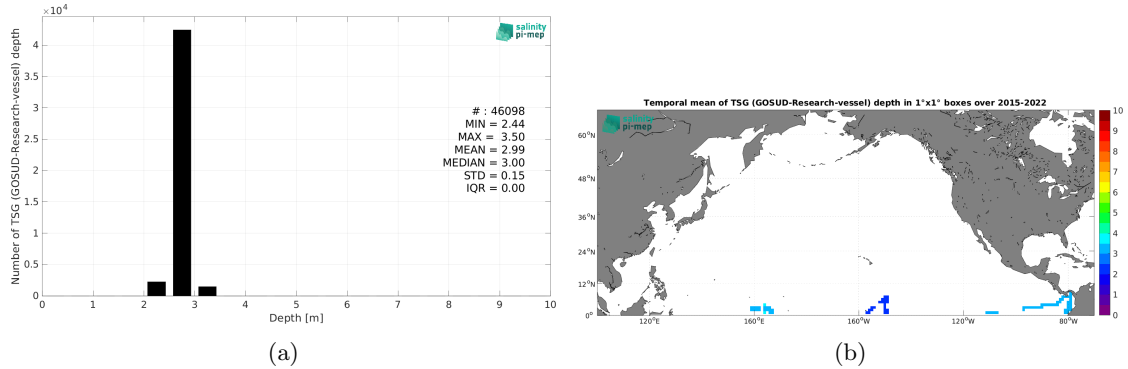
$\times10^4$

salinity pi-mep

Number of TSG (GOSUD-Research-vessel) depth

4
3.5
3
2.5
2
1.5
1
0.5
0

# : 46098
MIN = 2.44
MAX = 3.50
MEAN = 2.99
MEDIAN = 3.00
STD = 0.15
IQR = 0.00

0 1 2 3 4 5 6 7 8 9 10
Depth [m]

(a)

Temporal mean of TSG (GOSUD-Research-vessel) depth in 1°x1° boxes over 2015-2022

salinity pi-mep

60°N
48°N
36°N
24°N
12°N
0°

120°E 160°E 160°W 120°W 80°W

10
9
8
7
6
5
4
3
2
1
0

(b)